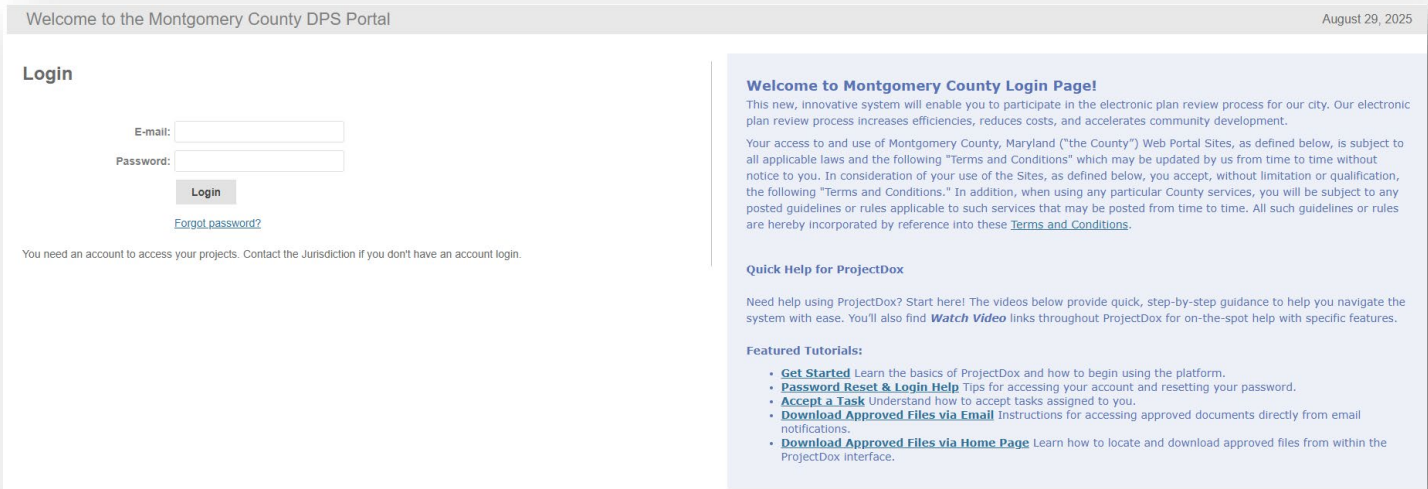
Welcome to the Montgomery County DPS Portal

August 29, 2025

Login

E-mail:

Password:

Login

Forgot password?

You need an account to access your projects. Contact the Jurisdiction if you don't have an account login.

Welcome to Montgomery County Login Page!

This new, innovative system will enable you to participate in the electronic plan review process for our city. Our electronic plan review process increases efficiencies, reduces costs, and accelerates community development.

Your access to and use of Montgomery County, Maryland ("the County") Web Portal Sites, as defined below, is subject to all applicable laws and the following "Terms and Conditions" which may be updated by us from time to time without notice to you. In consideration of your use of the Sites, as defined below, you accept, without limitation or qualification, the following "Terms and Conditions." In addition, when using any particular County services, you will be subject to any posted guidelines or rules applicable to such services that may be posted from time to time. All such guidelines or rules are hereby incorporated by reference into these Terms and Conditions.

Quick Help for ProjectDox

Need help using ProjectDox? Start here! The videos below provide quick, step-by-step guidance to help you navigate the system with ease. You'll also find Watch Video links throughout ProjectDox for on-the-spot help with specific features.

Featured Tutorials:

- Get Started Learn the basics of ProjectDox and how to begin using the platform.
- Password Reset & Login Help Tips for accessing your account and resetting your password.
- Accept a Task Understand how to accept tasks assigned to you.
- Download Approved Files via Email Instructions for accessing approved documents directly from email notifications.
- Download Approved Files via Home Page Learn how to locate and download approved files from within the ProjectDox interface.